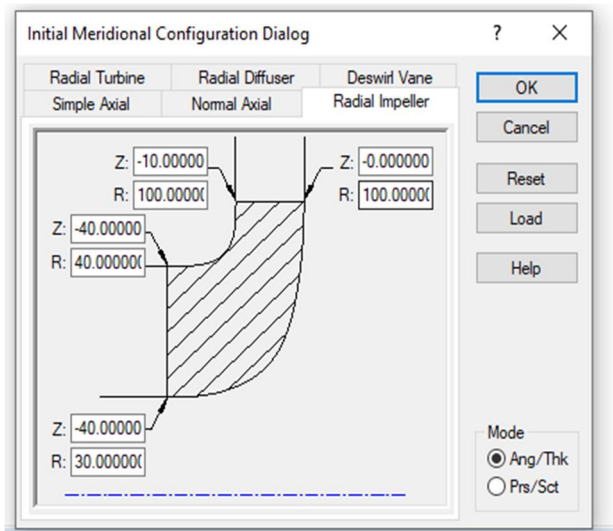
Initial Meridional Configuration Dialog

?

X

Radial Turbine

Radial Diffuser

Deswirl Vane

Simple Axial

Normal Axial

Radial Impeller

OK

Cancel

Reset

Load

Help

Z: -10.00000

R: 100.00000

Z: -0.000000

R: 100.00000

Z: -40.00000

R: 40.000000

Z: -40.00000

R: 30.000000

Mode

Ang/Thk

Prs/Sct